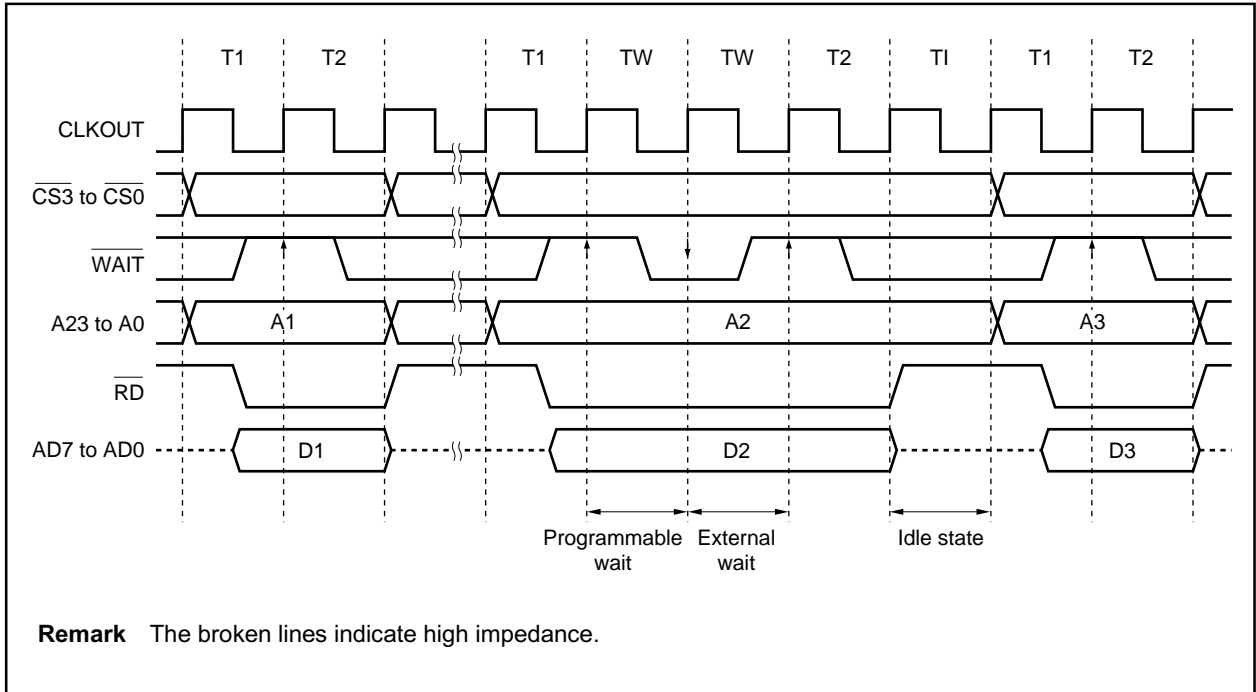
T1 T2 T1 TW TW T2 TI T1 T2

CLKOUT

$\overline{CS3}$ to $\overline{CS0}$

$\overline{WAIT}$

A23 to A0

A1 A2 A3

$\overline{RD}$

AD7 to AD0

D1 D2 D3

Programmable wait

External wait

Idle state

**Remark** The broken lines indicate high impedance.